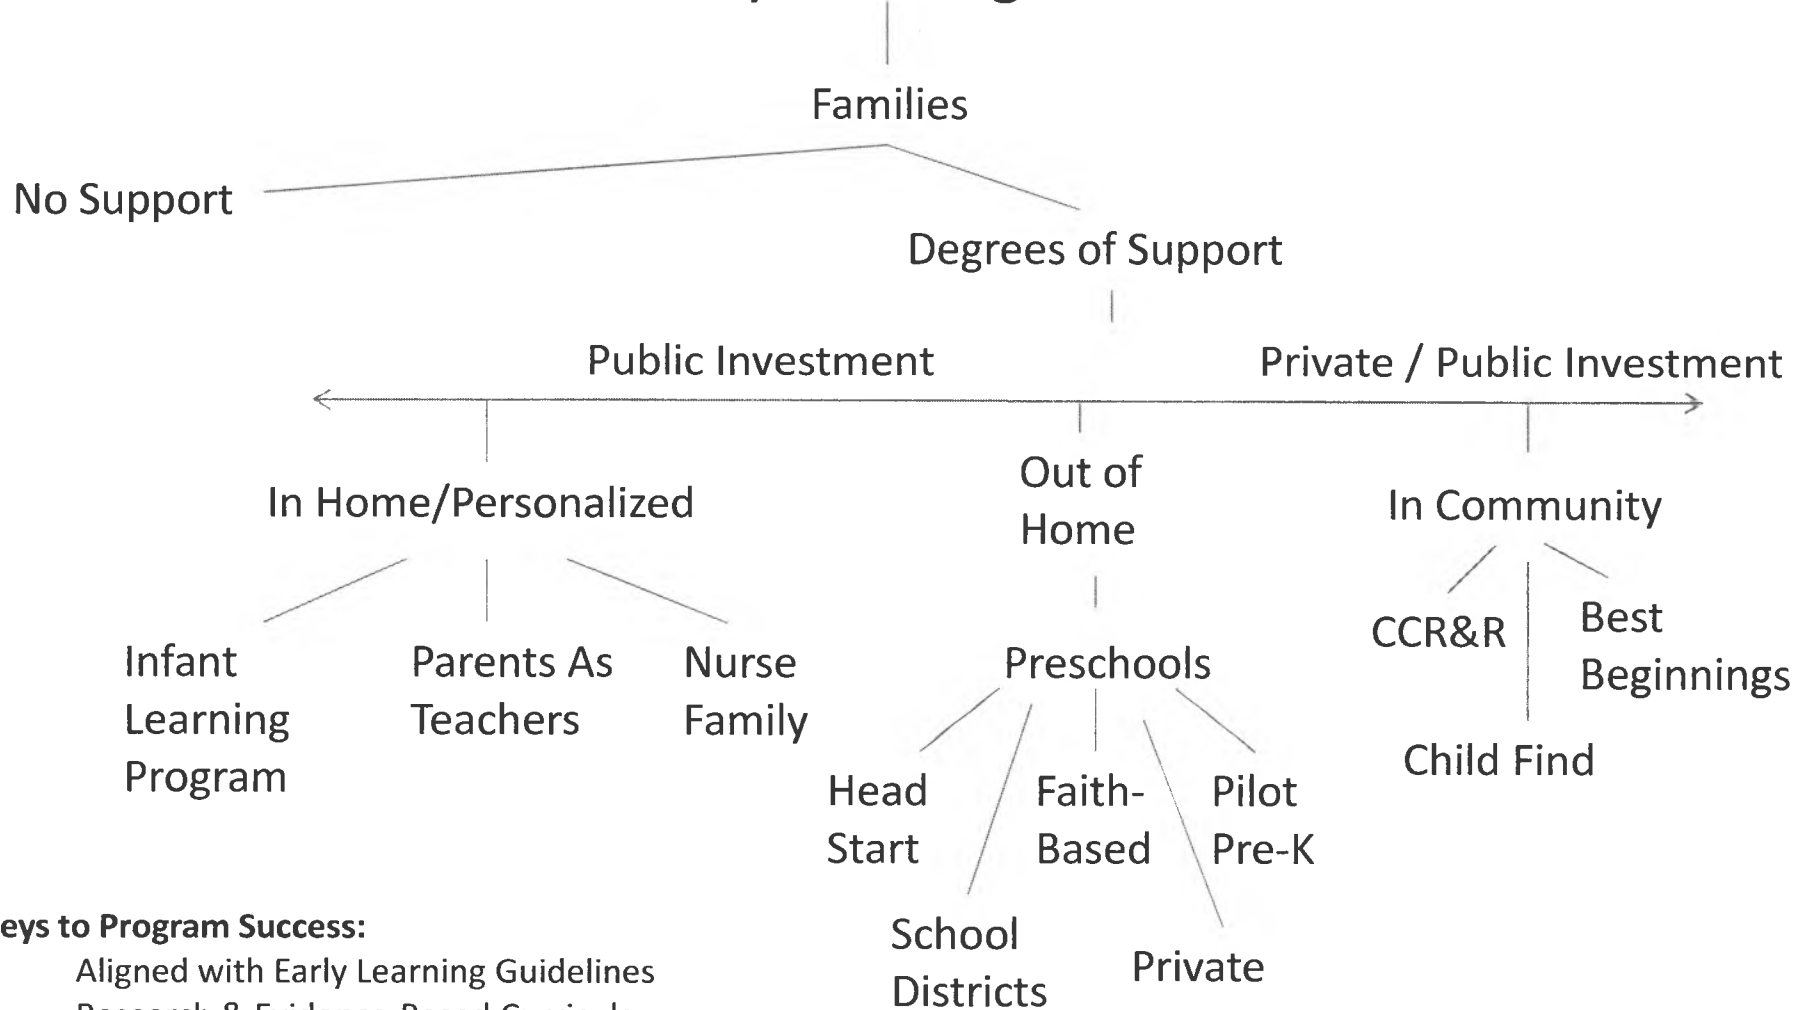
Families

No Support

Degrees of Support

Public Investment

Private / Public Investment

In Home/Personalized

Out of Home

In Community

Infant Learning Program

Parents As Teachers

Nurse Family

Preschools

CCR&R

Best Beginnings

Child Find

Head Start

Faith-Based

Pilot Pre-K

School Districts

Private

eys to Program Success:

Aligned with Early Learning Guidelines

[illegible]